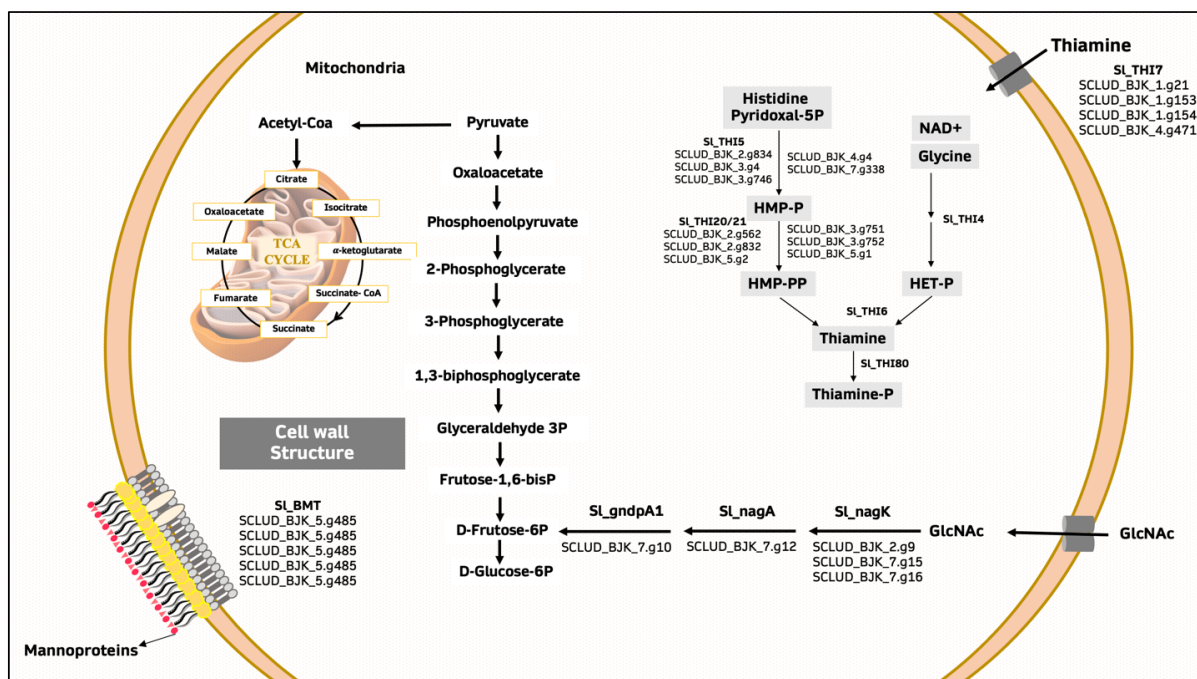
Mitochondria

Acetyl-Coa

Pyruvate

Oxaloacetate

Phosphoenolpyruvate

2-Phosphoglycerate

3-Phosphoglycerate

1,3-biphosphoglycerate

Glyceraldehyde 3P

Frutose-1,6-bisP

D-Frutose-6P

D-Glucose-6P

Citrate

Isocitrate

Oxaloacetate

Malate

TCA CYCLE

α-ketoglutarate

Fumarate

Succinate- CoA

Succinate

Cell wall Structure

Sl_BMT
SCLUD_BJK_5.g485
SCLUD_BJK_5.g485
SCLUD_BJK_5.g485
SCLUD_BJK_5.g485
SCLUD_BJK_5.g485

Mannoproteins

Thiamine

Sl_THI7
SCLUD_BJK_1.g21
SCLUD_BJK_1.g153
SCLUD_BJK_1.g154
SCLUD_BJK_4.g471

Histidine Pyridoxal-5P

Sl_THI5
SCLUD_BJK_2.g834
SCLUD_BJK_3.g4
SCLUD_BJK_3.g746

SCLUD_BJK_4.g4
SCLUD_BJK_7.g338

HMP-P

Sl_THI20/21
SCLUD_BJK_2.g562
SCLUD_BJK_2.g832
SCLUD_BJK_5.g2

SCLUD_BJK_3.g751
SCLUD_BJK_3.g752
SCLUD_BJK_5.g1

HMP-PP

NAD+

Glycine

Sl_THI4

HET-P

Sl_THI6

Thiamine

Sl_THI80

Thiamine-P

Sl_gndpA1
SCLUD_BJK_7.g10

Sl_nagA
SCLUD_BJK_7.g12

Sl_nagK
SCLUD_BJK_2.g9
SCLUD_BJK_7.g15
SCLUD_BJK_7.g16

GlcNAc

GlcNAc